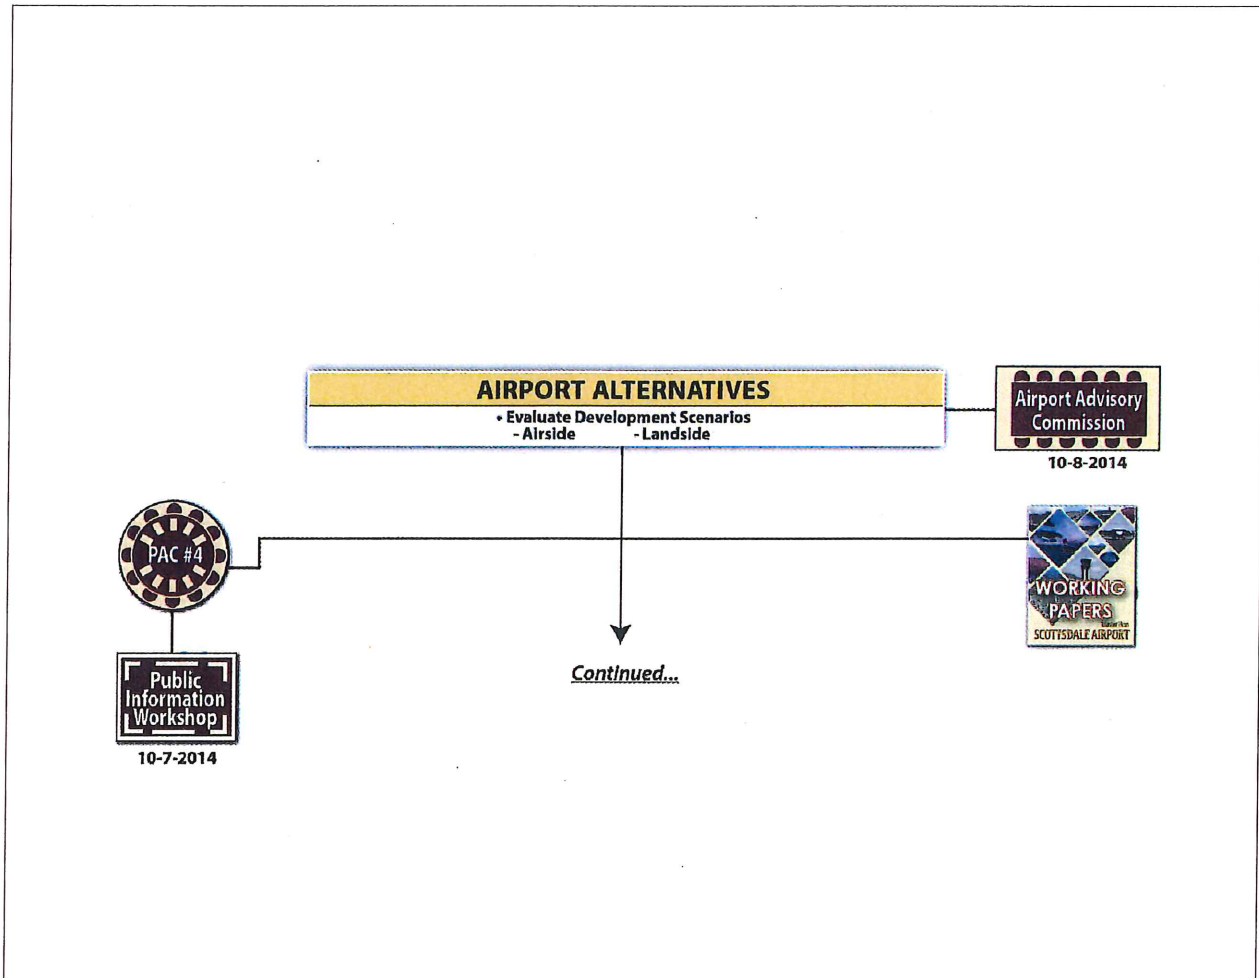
AIRPORT ALTERNATIVES
• Evaluate Development Scenarios
- Airside - Landside

Airport Advisory Commission
10-8-2014

PAC #4

WORKING PAPERS
Master Plan
SCOTTSDALE AIRPORT

Continued...

Public Information Workshop
10-7-2014